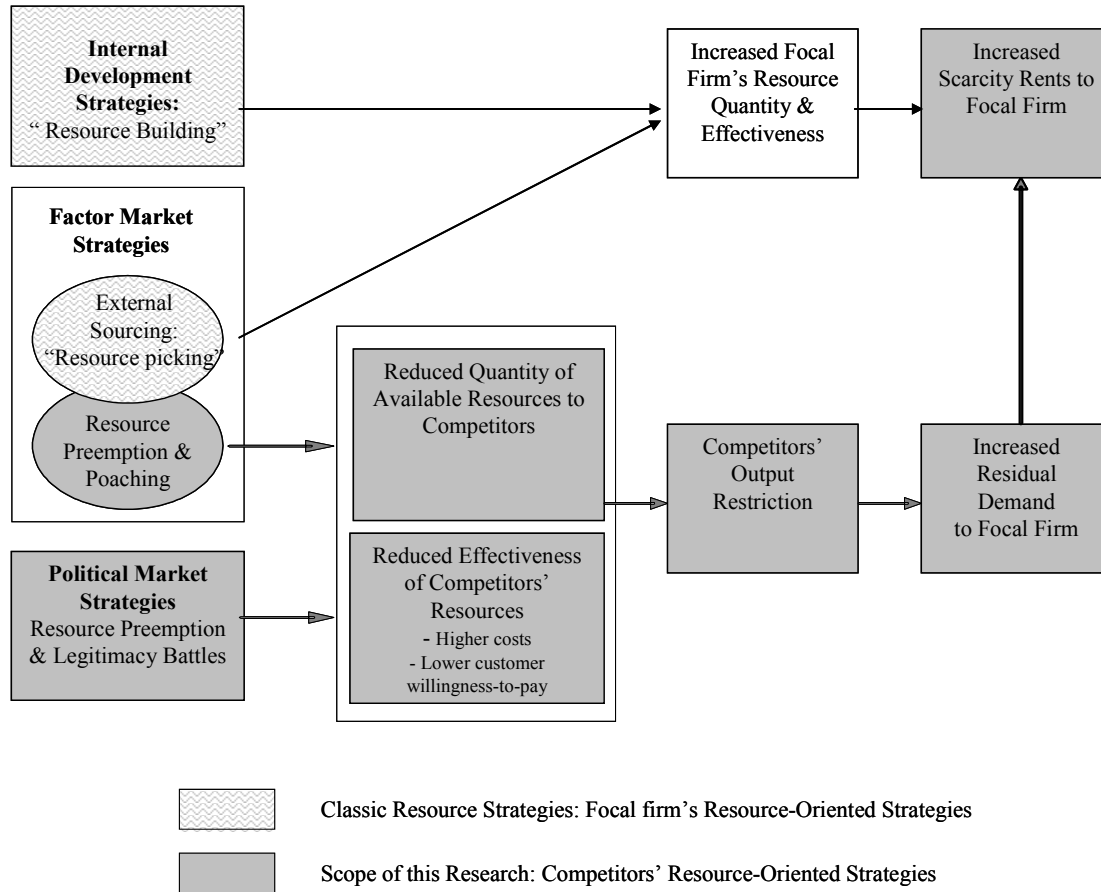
Internal Development Strategies:
" Resource Building"

Increased Focal Firm's Resource Quantity & Effectiveness

Increased Scarcity Rents to Focal Firm

Factor Market Strategies

External Sourcing:
"Resource picking"

Resource Preemption & Poaching

Reduced Quantity of Available Resources to Competitors

Competitors' Output Restriction

Increased Residual Demand to Focal Firm

Reduced Effectiveness of Competitors' Resources
- Higher costs
- Lower customer willingness-to-pay

Political Market Strategies
Resource Preemption & Legitimacy Battles

Classic Resource Strategies: Focal firm's Resource-Oriented Strategies

Scope of this Research: Competitors' Resource-Oriented Strategies